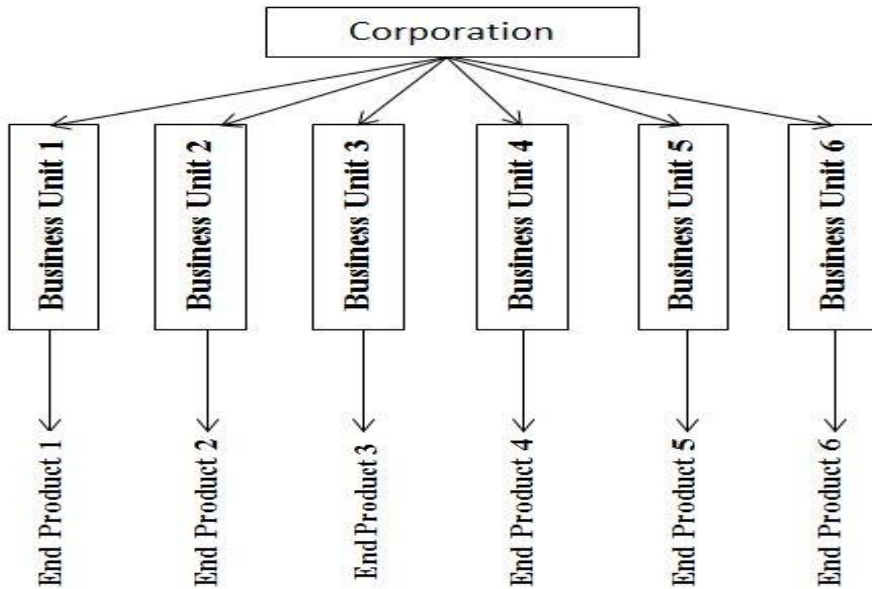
Corporation

Business Unit 1

Business Unit 2

Business Unit 3

Business Unit 4

Business Unit 5

Business Unit 6

End Product 1

End Product 2

End Product 3

End Product 4

End Product 5

End Product 6